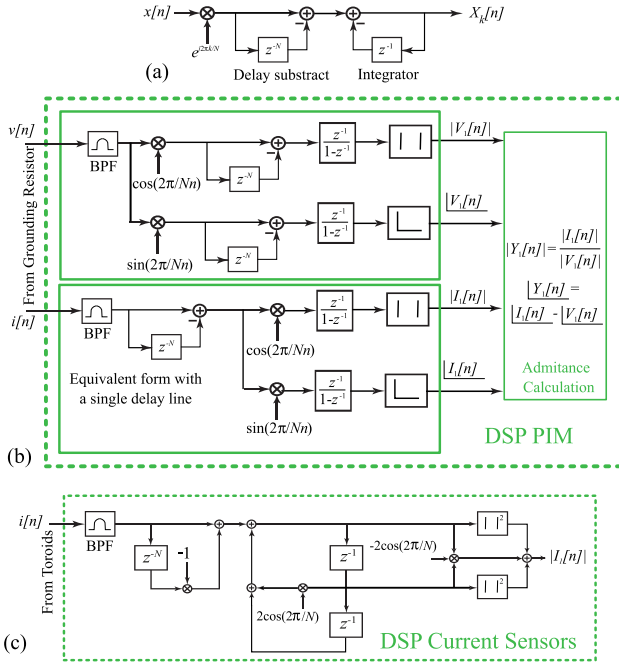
x[n]

$e^{j2\pi k/N}$

$z^{-N}$

Delay substract

$z^{-1}$

Integrator

$X_k[n]$

(a)

From Grounding Resistor

v[n]

BPF

$\cos(2\pi/Nn)$

$z^{-N}$

$\frac{z^{-1}}{1-z^{-1}}$

$|V_1[n]|$

$\sin(2\pi/Nn)$

$z^{-N}$

$\frac{z^{-1}}{1-z^{-1}}$

$\underline{|V_1[n]}$

$|Y_1[n]| = \frac{|I_1[n]|}{|V_1[n]|}$

$\underline{|Y_1[n]} = \underline{|I_1[n]} - \underline{|V_1[n]}$

i[n]

BPF

$z^{-N}$

$\cos(2\pi/Nn)$

$\frac{z^{-1}}{1-z^{-1}}$

$|I_1[n]|$

Equivalent form with a single delay line

$\sin(2\pi/Nn)$

$\frac{z^{-1}}{1-z^{-1}}$

$\underline{|I_1[n]}$

Admitance Calculation

DSP PIM

(b)

i[n]

From Toroids

BPF

$z^{-N}$

-1

$z^{-1}$

$-2\cos(2\pi/N)$

$|\ |^2$

$|I_1[n]|$

$|\ |^2$

$2\cos(2\pi/N)$

$z^{-1}$

(c)

DSP Current Sensors